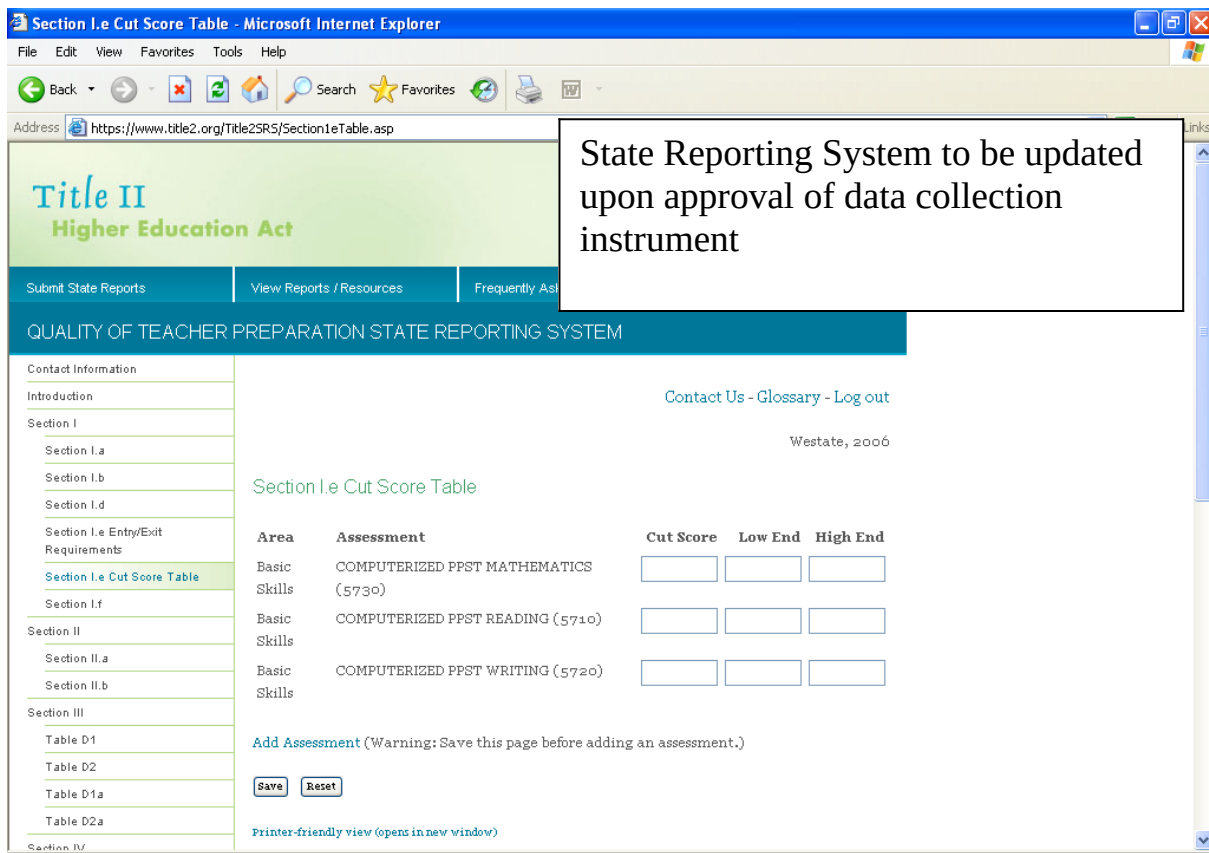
Section I.e Cut Score Table - Microsoft Internet Explorer

File Edit View Favorites Tools Help

Back Search Favorites

Address https://www.title2.org/Title2SRS/Section1eTable.asp

Links

State Reporting System to be updated upon approval of data collection instrument

Title II
Higher Education Act

Submit State Reports | View Reports / Resources | Frequently Ask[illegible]

QUALITY OF TEACHER PREPARATION STATE REPORTING SYSTEM

Contact Information
Introduction
Section I
Section I.a
Section I.b
Section I.d
Section I.e Entry/Exit Requirements
Section I.e Cut Score Table
Section I.f
Section II
Section II.a
Section II.b
Section III
Table D1
Table D2
Table D1a
Table D2a
Section IV

Contact Us - Glossary - Log out

Westate, 2006

Section I.e Cut Score Table

| Area | Assessment | Cut Score | Low End | High End |
|---|---|---|---|---|
| Basic Skills | COMPUTERIZED PPST MATHEMATICS (5730) | | | |
| Basic Skills | COMPUTERIZED PPST READING (5710) | | | |
| Basic Skills | COMPUTERIZED PPST WRITING (5720) | | | |

Add Assessment (Warning: Save this page before adding an assessment.)

Save Reset

Printer-friendly view (opens in new window)